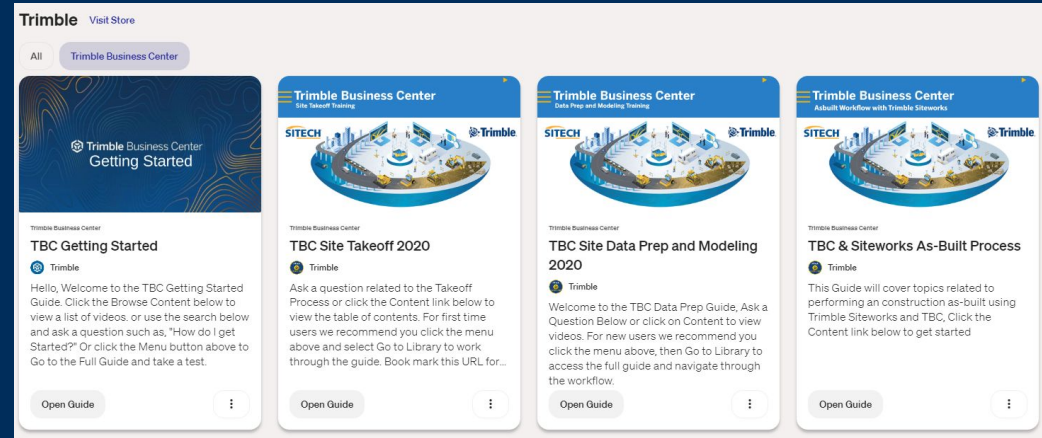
Trimble Visit Store

All Trimble Business Center

Trimble Business Center
Getting Started

Trimble Business Center

TBC Getting Started

Trimble

Hello, Welcome to the TBC Getting Started Guide. Click the Browse Content below to view a list of videos. or use the search below and ask a question such as, "How do I get Started?" Or click the Menu button above to Go to the Full Guide and take a test.

Open Guide

Trimble Business Center
Site Takeoff Training

SITECH Trimble.

Trimble Business Center

TBC Site Takeoff 2020

Trimble

Ask a question related to the Takeoff Process or click the Content link below to view the table of contents. For first time users we recommend you click the menu above and select Go to Library to work through the guide. Book mark this URL for...

Open Guide

Trimble Business Center
Data Prep and Modeling Training

SITECH Trimble.

Trimble Business Center

TBC Site Data Prep and Modeling 2020

Trimble

Welcome to the TBC Data Prep Guide, Ask a Question Below or click on Content to view videos. For new users we recommend you click the menu above, then Go to Library to access the full guide and navigate through the workflow.

Open Guide

Trimble Business Center
Asbuilt Workflow with Trimble Siteworks

SITECH Trimble.

Trimble Business Center

TBC & Siteworks As-Built Process

Trimble

This Guide will cover topics related to performing an construction as-built using Trimble Siteworks and TBC, Click the Content link below to get started

Open Guide